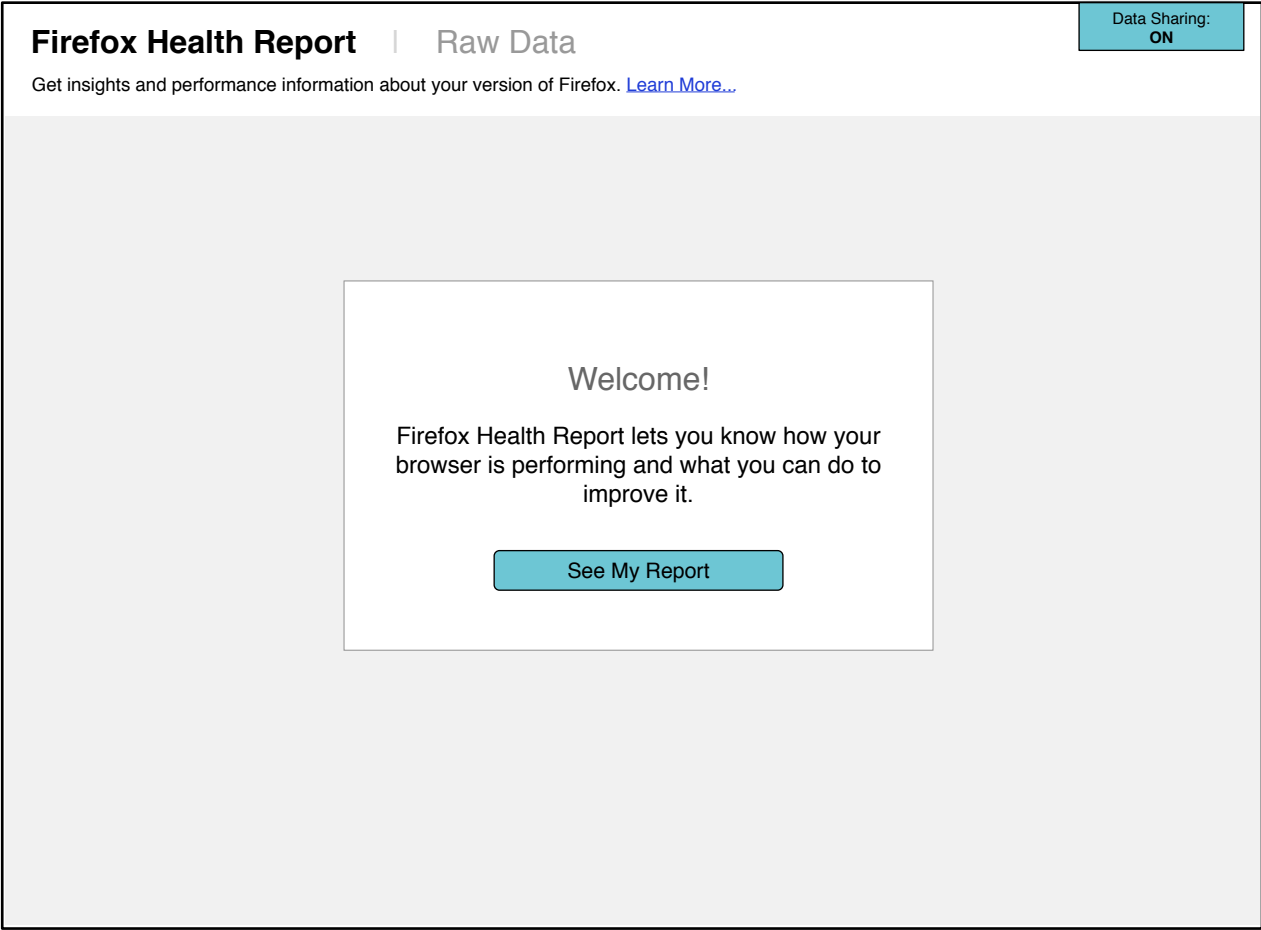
Firefox Health Report | Raw Data

Data Sharing: **ON**

Get insights and performance information about your version of Firefox. Learn More...

Welcome!

Firefox Health Report lets you know how your browser is performing and what you can do to improve it.

See My Report